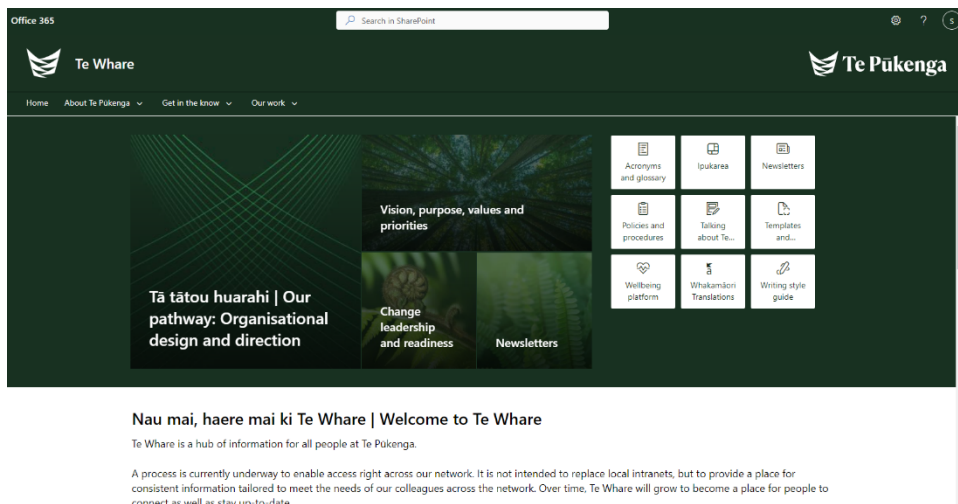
Office 365

Search in SharePoint

? S

Te Whare

Te Pūkenga

Home About Te Pūkenga Get in the know Our work

Tā tātou huarahi | Our pathway: Organisational design and direction

Vision, purpose, values and priorities

Change leadership and readiness

Newsletters

Acronyms and glossary

Ipukarea

Newsletters

Policies and procedures

Talking about Te...

Templates and...

Wellbeing platform

Whakamāori Translations

Writing style guide

Nau mai, haere mai ki Te Whare | Welcome to Te Whare

Te Whare is a hub of information for all people at Te Pūkenga.

A process is currently underway to enable access right across our network. It is not intended to replace local intranets, but to provide a place for consistent information tailored to meet the needs of our colleagues across the network. Over time, Te Whare will grow to become a place for people to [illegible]